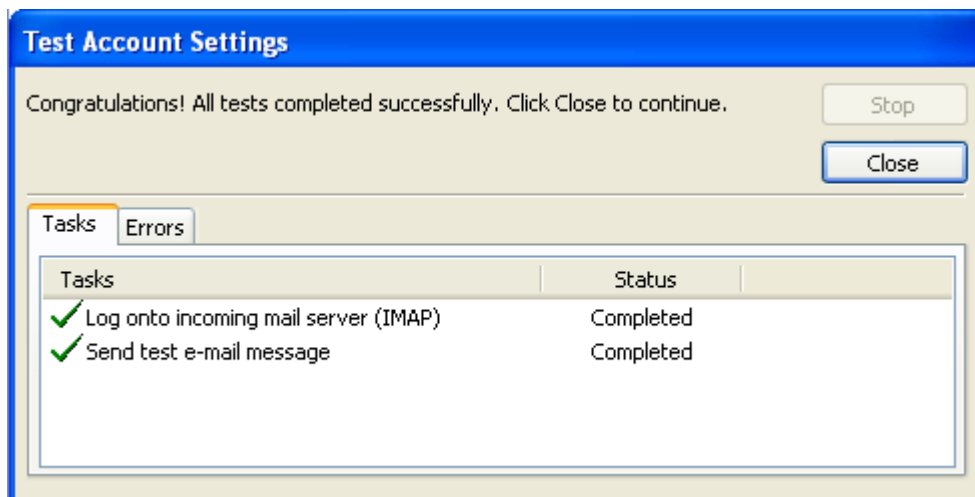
Test Account Settings

Congratulations! All tests completed successfully. Click Close to continue.

Stop

Close

Tasks | Errors

| Tasks | Status |
|---|---|
| Log onto incoming mail server (IMAP) | Completed |
| Send test e-mail message | Completed |